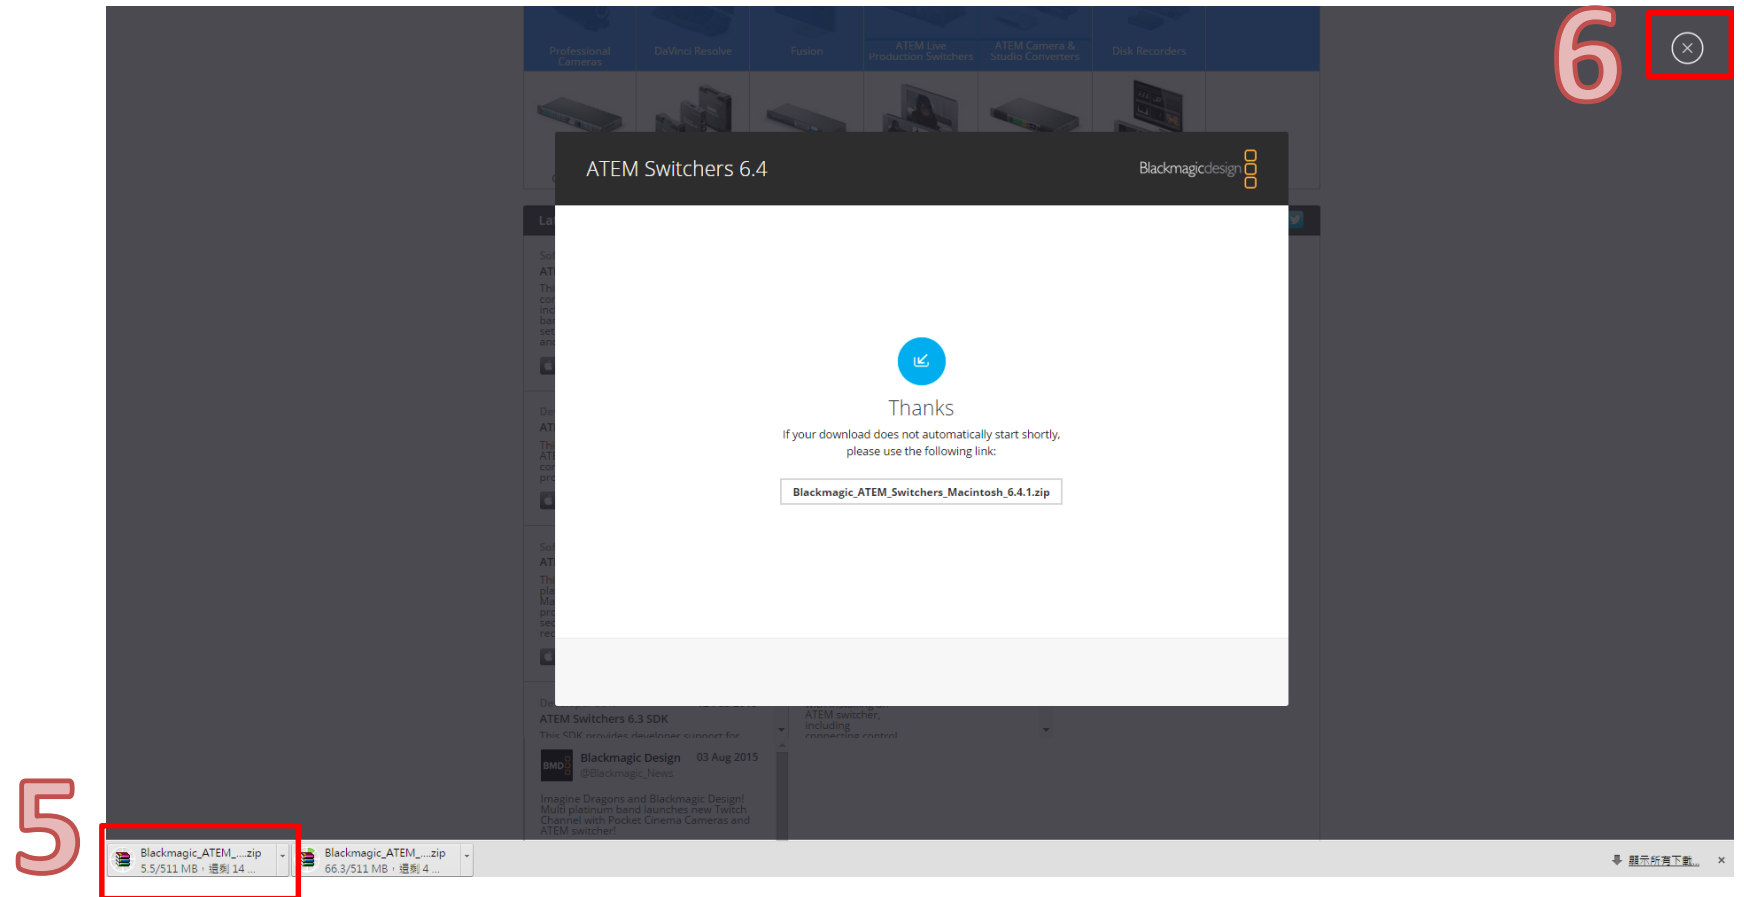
Professional Cameras
DaVinci Resolve
Fusion
ATEM Live Production Switchers
ATEM Camera & Studio Converters
Disk Recorders

6

ATEM Switchers 6.4

Blackmagicdesign

Thanks

If your download does not automatically start shortly, please use the following link:

Blackmagic_ATEM_Switchers_Macintosh_6.4.1.zip

ATEM Switchers 6.3 SDK

This SDK provides developer support for

ATEM switcher, including connecting control

Blackmagic Design 03 Aug 2015
@Blackmagic_News

Imagine Dragons and Blackmagic Design! Multi platinum band launches new Twitch Channel with Pocket Cinema Cameras and ATEM switcher!

5

Blackmagic_ATEM_....zip
5.5/511 MB，還剩 14 ...

Blackmagic_ATEM_....zip
66.3/511 MB，還剩 4 ...

顯示所有下載...
×